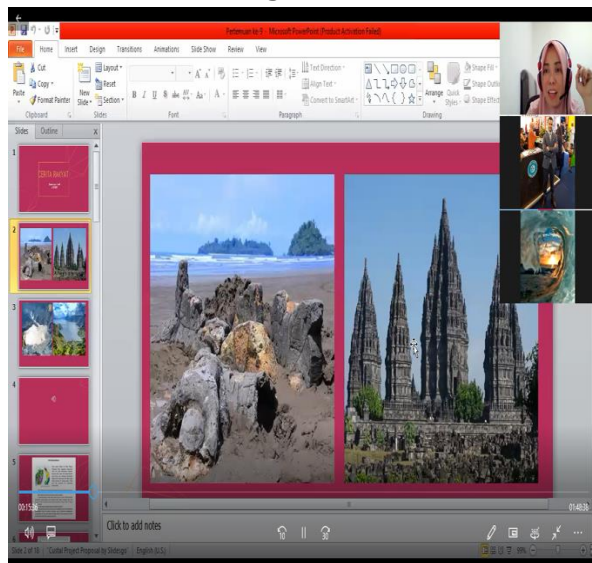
Pertemuan ke-5 - Microsoft PowerPoint (Product Activation Failed)

File
Home
Insert
Design
Transitions
Animations
Slide Show
Review
View

Cut
Copy
Format Painter
Paste
Clipboard
New Slide
Layout
Reset
Section
Slides
Font
Text Direction
Align Text
Convert to SmartArt
Paragraph
Arrange
Quick Styles
Shape Fill
Shape Outline
Shape Effects
Drawing

Slides
Outline

1
CERITA RAKYAT
2
3
4
5

00:15:36
01:49:36

Click to add notes

Slide 2 of 18
English (U.S.)